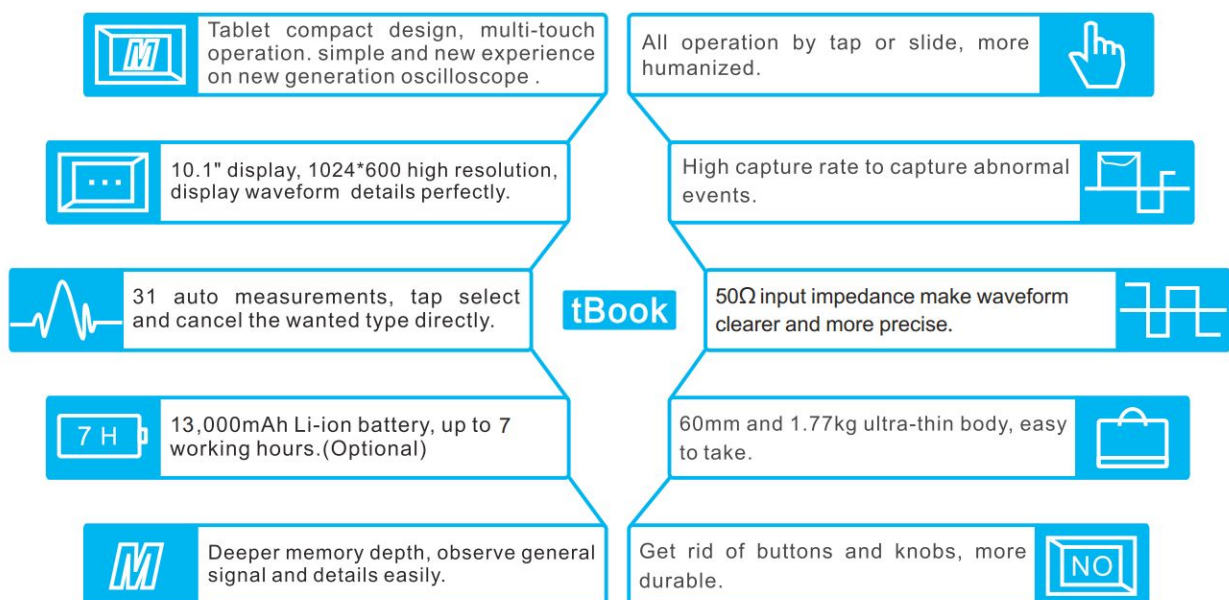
M

Tablet compact design, multi-touch operation. simple and new experience on new generation oscilloscope .

All operation by tap or slide, more humanized.

10.1" display, 1024*600 high resolution, display waveform details perfectly.

High capture rate to capture abnormal events.

31 auto measurements, tap select and cancel the wanted type directly.

tBook

50Ω input impedance make waveform clearer and more precise.

7 H

13,000mAh Li-ion battery, up to 7 working hours.(Optional)

60mm and 1.77kg ultra-thin body, easy to take.

M

Deeper memory depth, observe general signal and details easily.

Get rid of buttons and knobs, more durable.

NO